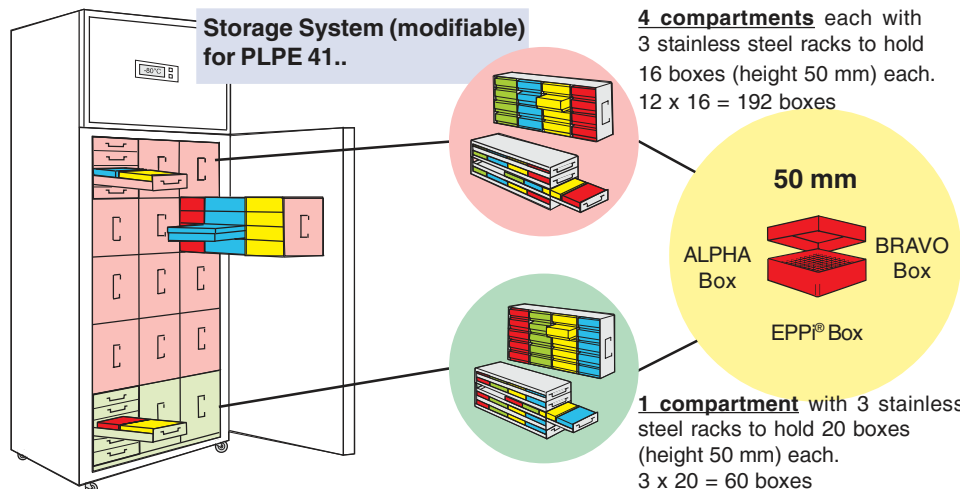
Storage System (modifiable) for PLPE 41..

-80°C

4 compartments each with 3 stainless steel racks to hold 16 boxes (height 50 mm) each. 12 x 16 = 192 boxes

50 mm

ALPHA Box

BRAVO Box

EPPI® Box

1 compartment with 3 stainless steel racks to hold 20 boxes (height 50 mm) each. 3 x 20 = 60 boxes